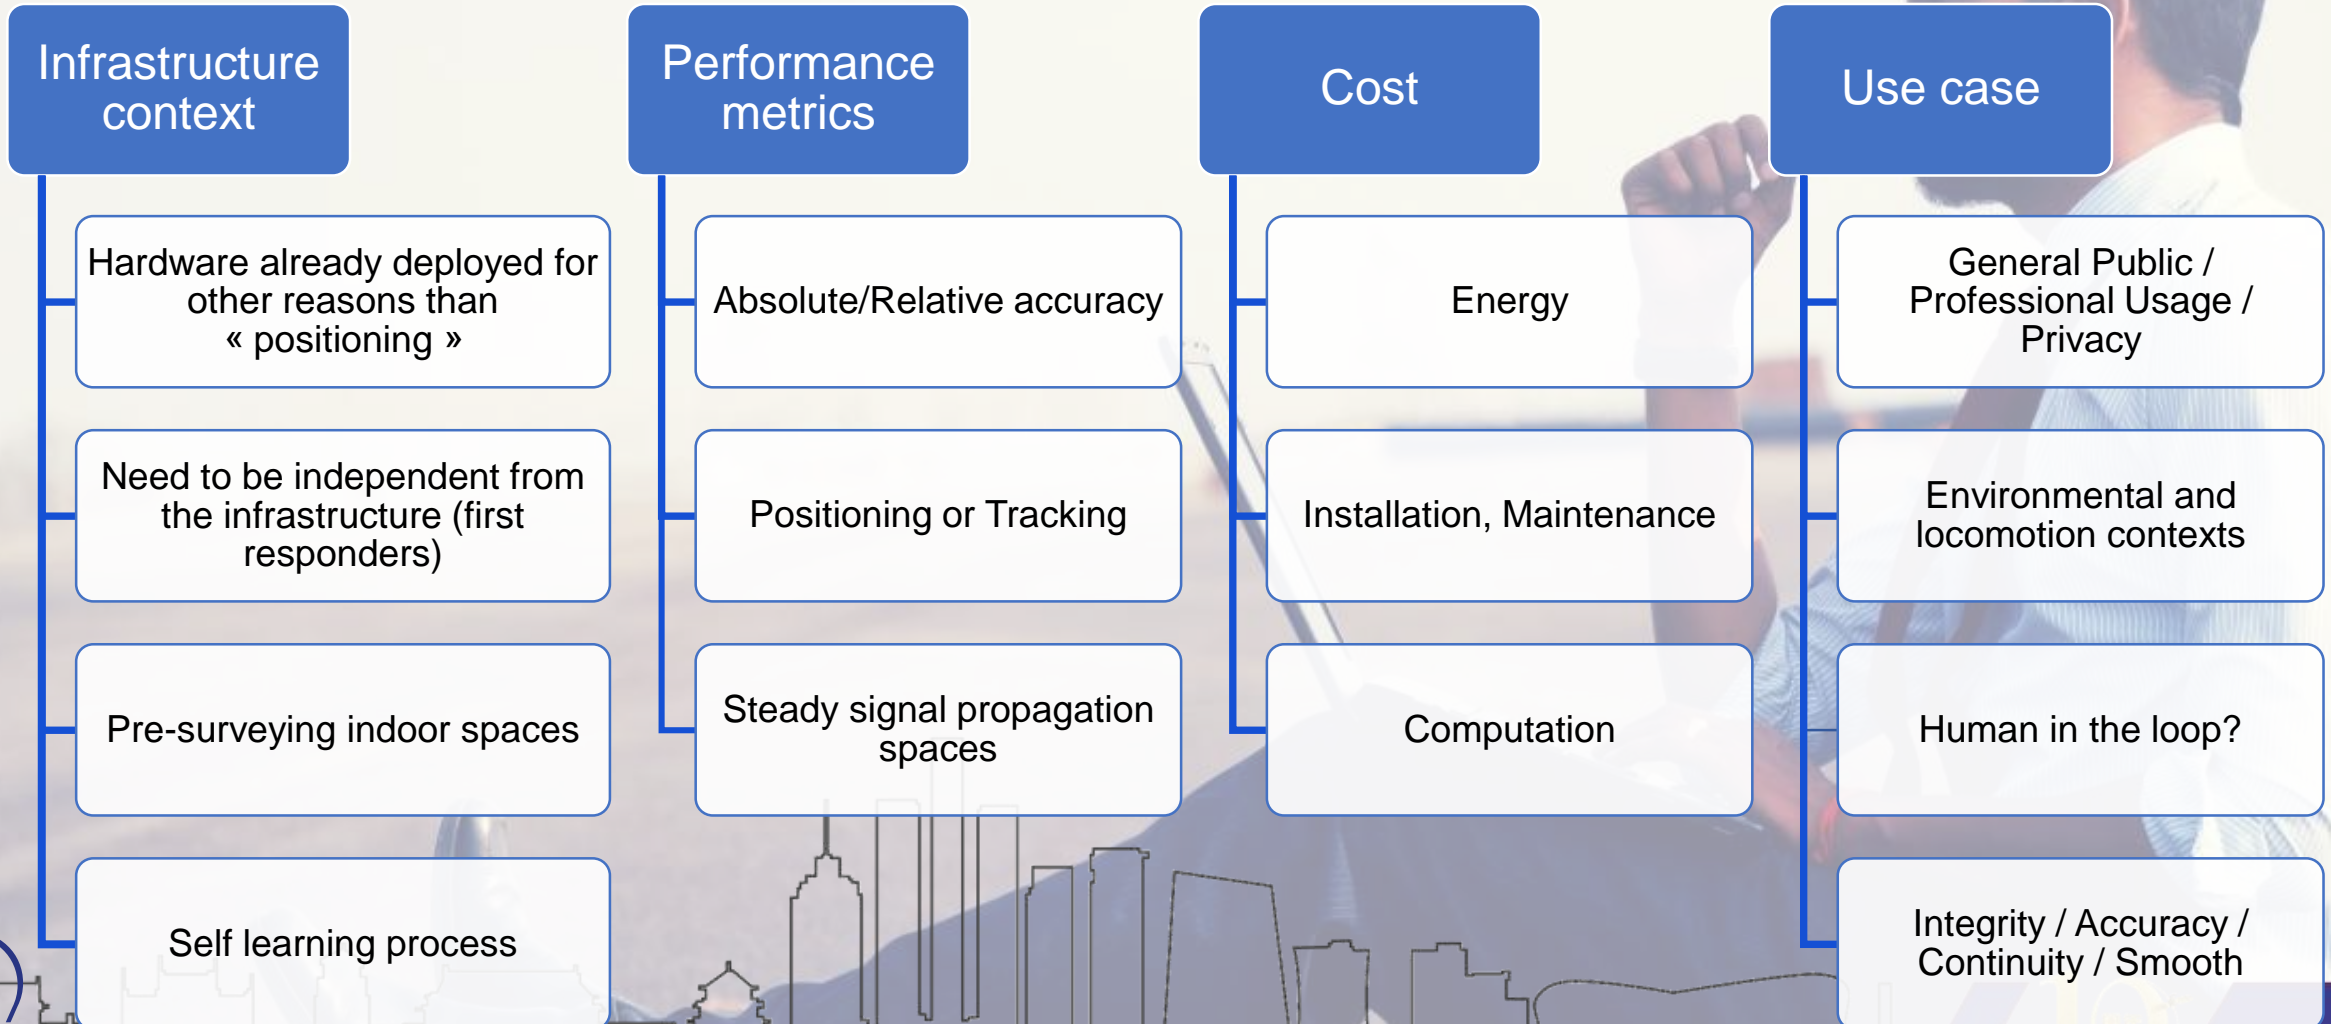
Infrastructure context

Hardware already deployed for other reasons than « positioning »

Need to be independent from the infrastructure (first responders)

Pre-surveying indoor spaces

Self learning process

Performance metrics

Absolute/Relative accuracy

Positioning or Tracking

Steady signal propagation spaces

Cost

Energy

Installation, Maintenance

Computation

Use case

General Public / Professional Usage / Privacy

Environmental and locomotion contexts

Human in the loop?

Integrity / Accuracy / Continuity / Smooth